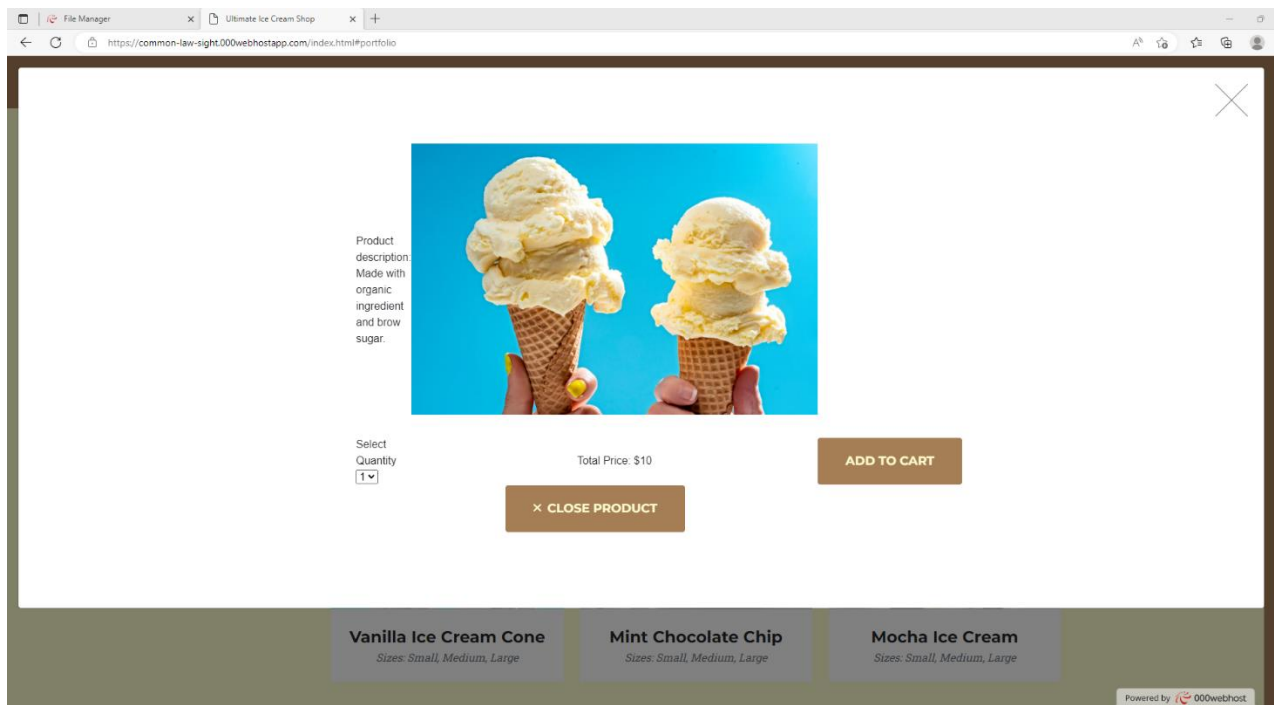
File Manager
Ultimate Ice Cream Shop
https://common-law-sight.000webhostapp.com/index.html#portfolio

Product description: Made with organic ingredient and brow sugar.

Select Quantity
1

Total Price: $10

ADD TO CART

× CLOSE PRODUCT

Vanilla Ice Cream Cone
Sizes: Small, Medium, Large

Mint Chocolate Chip
Sizes: Small, Medium, Large

Mocha Ice Cream
Sizes: Small, Medium, Large

Powered by 000webhost